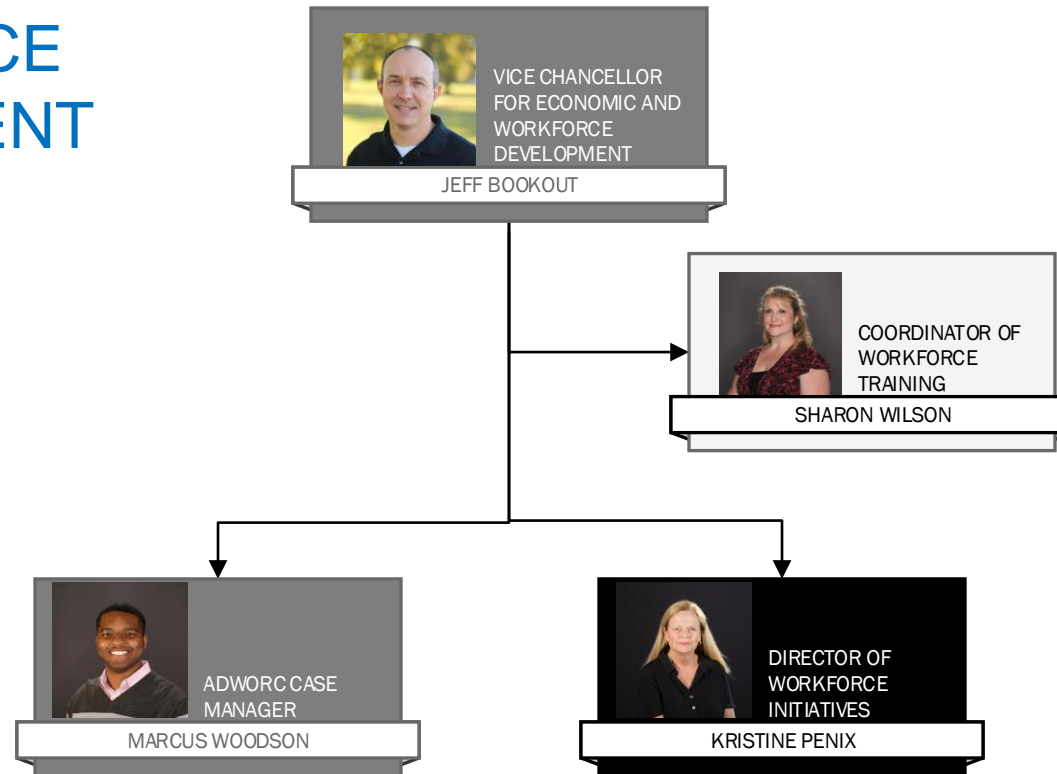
CE
ENT

VICE CHANCELLOR FOR ECONOMIC AND WORKFORCE DEVELOPMENT
JEFF BOOKOUT

COORDINATOR OF WORKFORCE TRAINING
SHARON WILSON

ADWORC CASE MANAGER
MARCUS WOODSON

DIRECTOR OF WORKFORCE INITIATIVES
KRISTINE PENIX